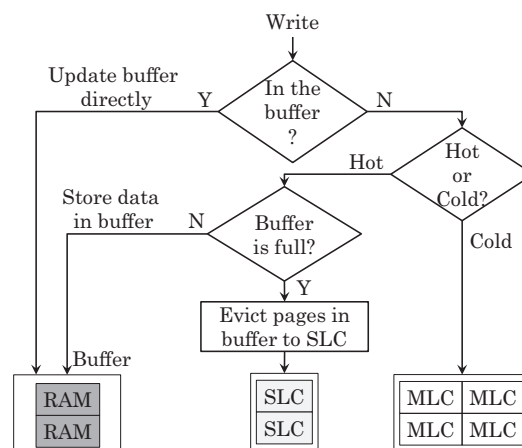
Write

Update buffer directly

Y

In the buffer ?

N

Hot

Hot or Cold?

Store data in buffer

N

Buffer is full?

Cold

Y

Evict pages in buffer to SLC

Buffer

RAM

RAM

SLC

SLC

| MLC | MLC |
|---|---|
| MLC | MLC |